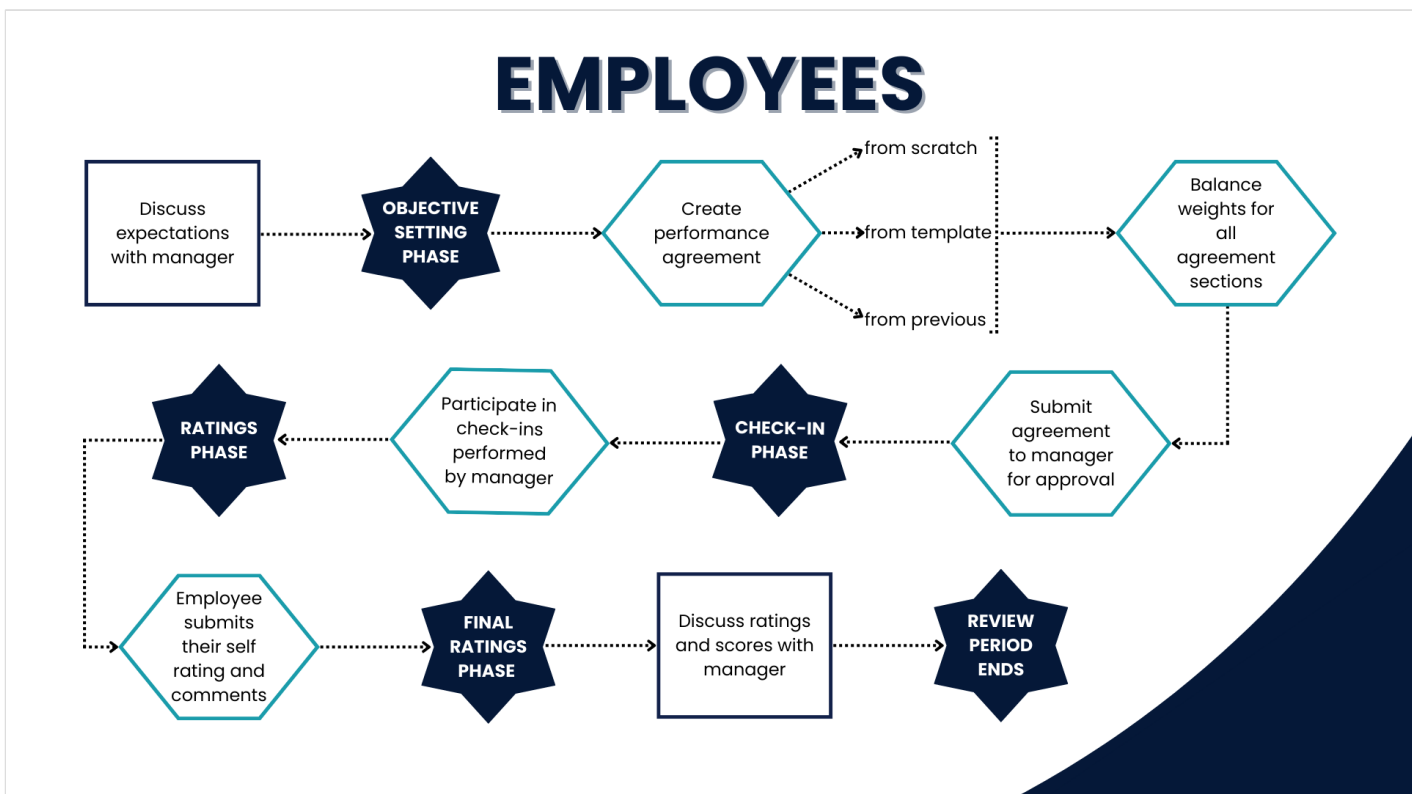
EMPLOYEES

Discuss expectations with manager

OBJECTIVE SETTING PHASE

Create performance agreement

from scratch

from template

from previous

Balance weights for all agreement sections

Submit agreement to manager for approval

CHECK-IN PHASE

Participate in check-ins performed by manager

RATINGS PHASE

Employee submits their self rating and comments

FINAL RATINGS PHASE

Discuss ratings and scores with manager

REVIEW PERIOD ENDS